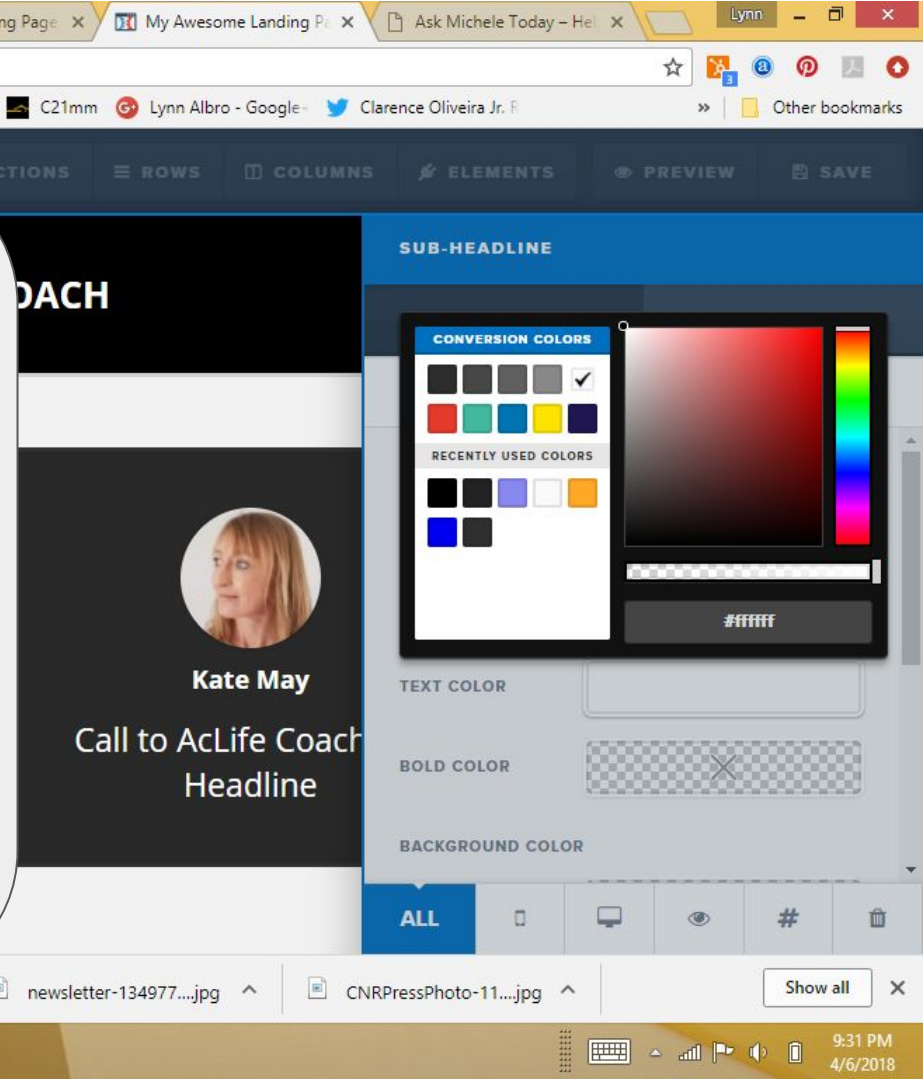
ng Page ×
My Awesome Landing Pa ×
Ask Michele Today – Hel ×
Lynn

C21mm
Lynn Albro - Google
Clarence Oliveira Jr. F
»
Other bookmarks

CTIONS
ROWS
COLUMNS
ELEMENTS
PREVIEW
SAVE

OACH

Kate May

Call to AcLife Coach Headline

SUB-HEADLINE

CONVERSION COLORS
RECENTLY USED COLORS
#ffffff

TEXT COLOR
BOLD COLOR
BACKGROUND COLOR

ALL
#

newsletter-134977....jpg
CNRPressPhoto-11....jpg
Show all
×

9:31 PM
4/6/2018